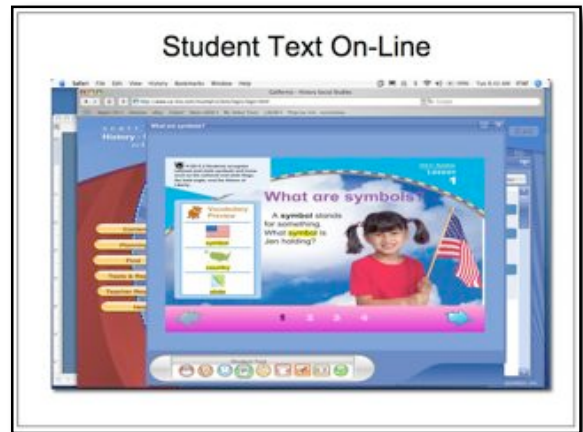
Student Text On-Line

Safari File Edit View History Bookmarks Window Help

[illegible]

History

What are symbols?

Vocabulary Preview

symbol

country

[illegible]

Unit 1 Lesson 1

What are symbols?

A symbol stands for something. What symbol is Jen holding?

1 2 3 4